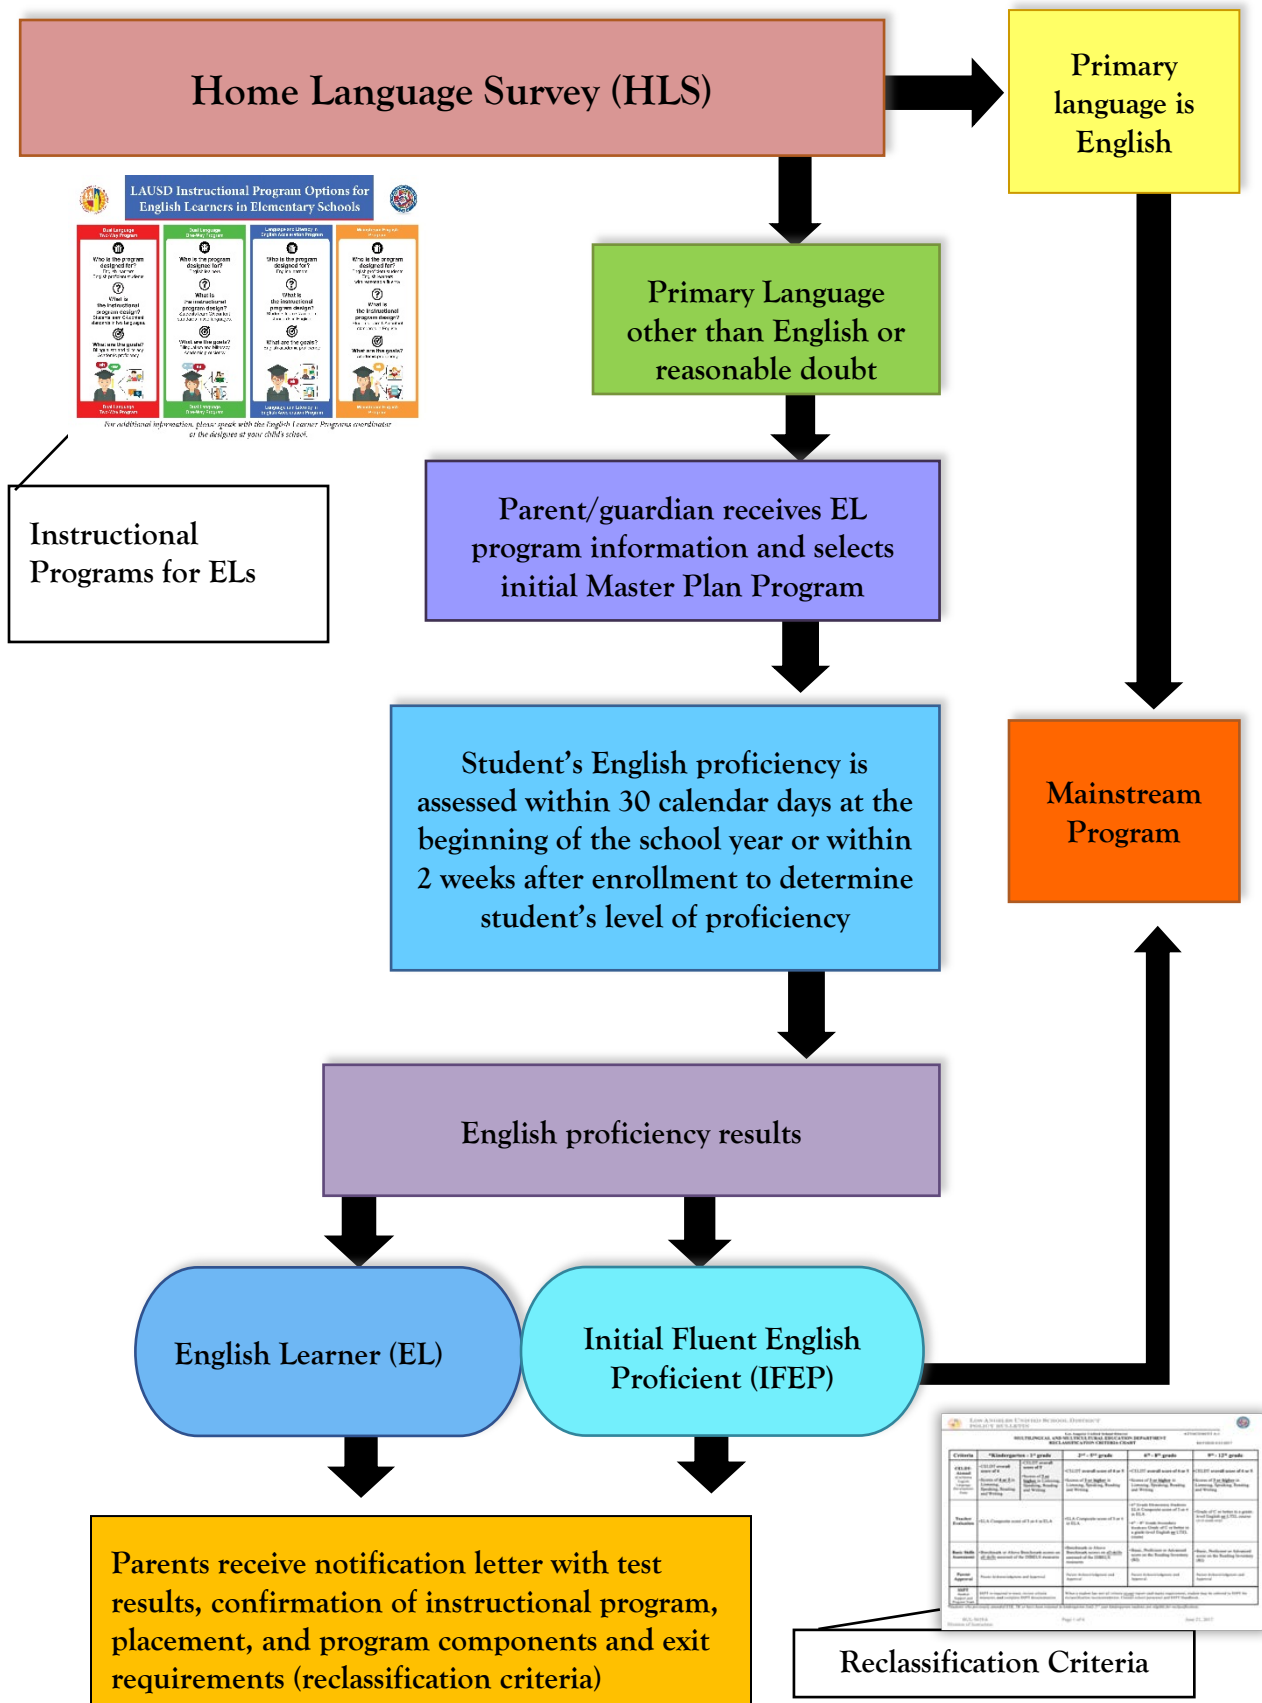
Home Language Survey (HLS)

Primary language is English

LAUSD Instructional Program Options for English Learners in Elementary Schools

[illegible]

Instructional Programs for ELs

Primary Language other than English or reasonable doubt

Parent/guardian receives EL program information and selects initial Master Plan Program

Student's English proficiency is assessed within 30 calendar days at the beginning of the school year or within 2 weeks after enrollment to determine student's level of proficiency

Mainstream Program

English proficiency results

English Learner (EL)

Initial Fluent English Proficient (IFEP)

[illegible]

Parents receive notification letter with test results, confirmation of instructional program, placement, and program components and exit requirements (reclassification criteria)

Reclassification Criteria